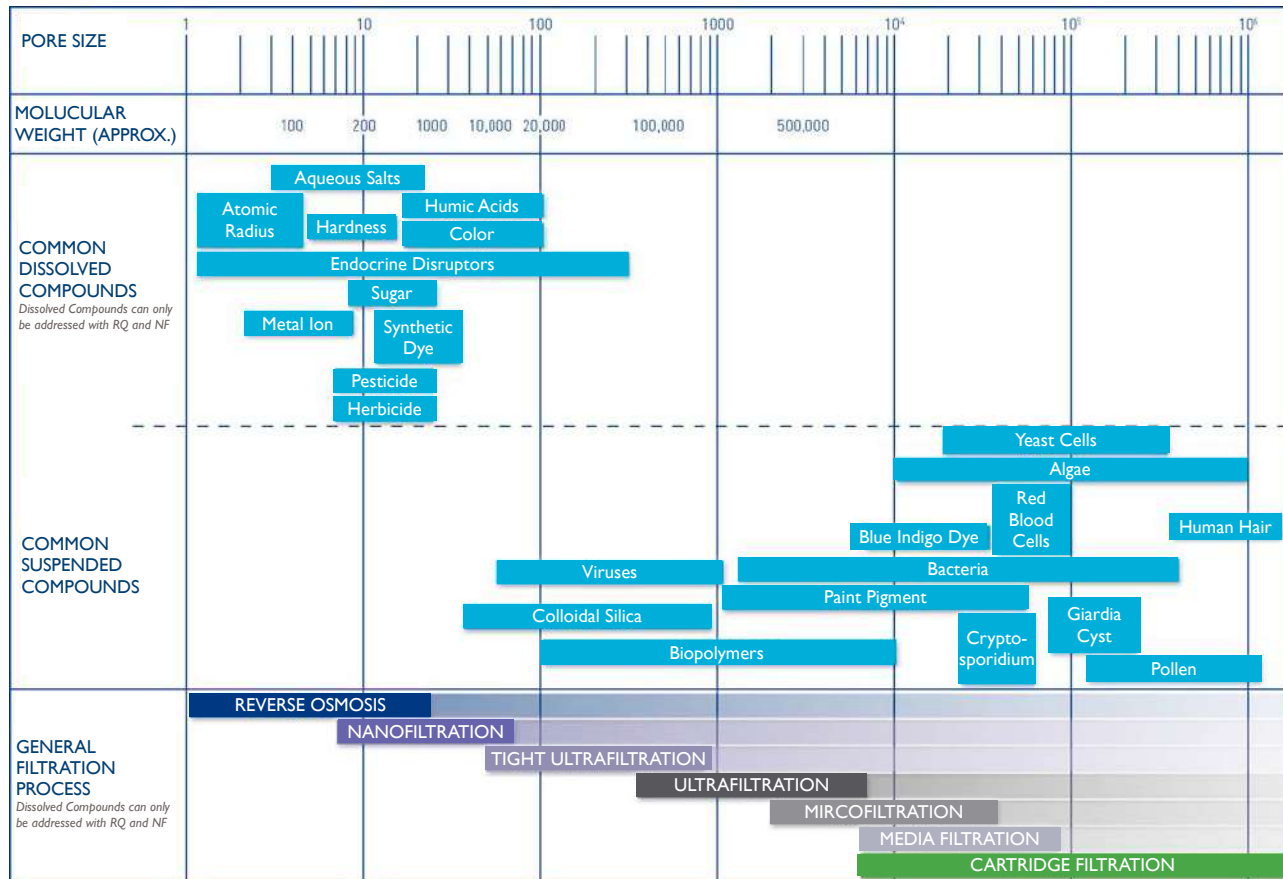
PORE SIZE

1 10 100 1000 $10^4$ $10^5$ $10^6$

MOLUCULAR WEIGHT (APPROX.)

100 200 1000 10,000 20,000 100,000 500,000

COMMON DISSOLVED COMPOUNDS
Dissolved Compounds can only be addressed with RQ and NF

Aqueous Salts
Atomic Radius
Hardness
Humic Acids
Color
Endocrine Disruptors
Sugar
Metal Ion
Synthetic Dye
Pesticide
Herbicide

COMMON SUSPENDED COMPOUNDS

Yeast Cells
Algae
Red Blood Cells
Blue Indigo Dye
Human Hair
Viruses
Bacteria
Paint Pigment
Colloidal Silica
Giardia Cyst
Crypto-sporidium
Biopolymers
Pollen

GENERAL FILTRATION PROCESS
Dissolved Compounds can only be addressed with RQ and NF

REVERSE OSMOSIS
NANOFILTRATION
TIGHT ULTRAFILTRATION
ULTRAFILTRATION
MIRCOFILTRATION
MEDIA FILTRATION
CARTRIDGE FILTRATION